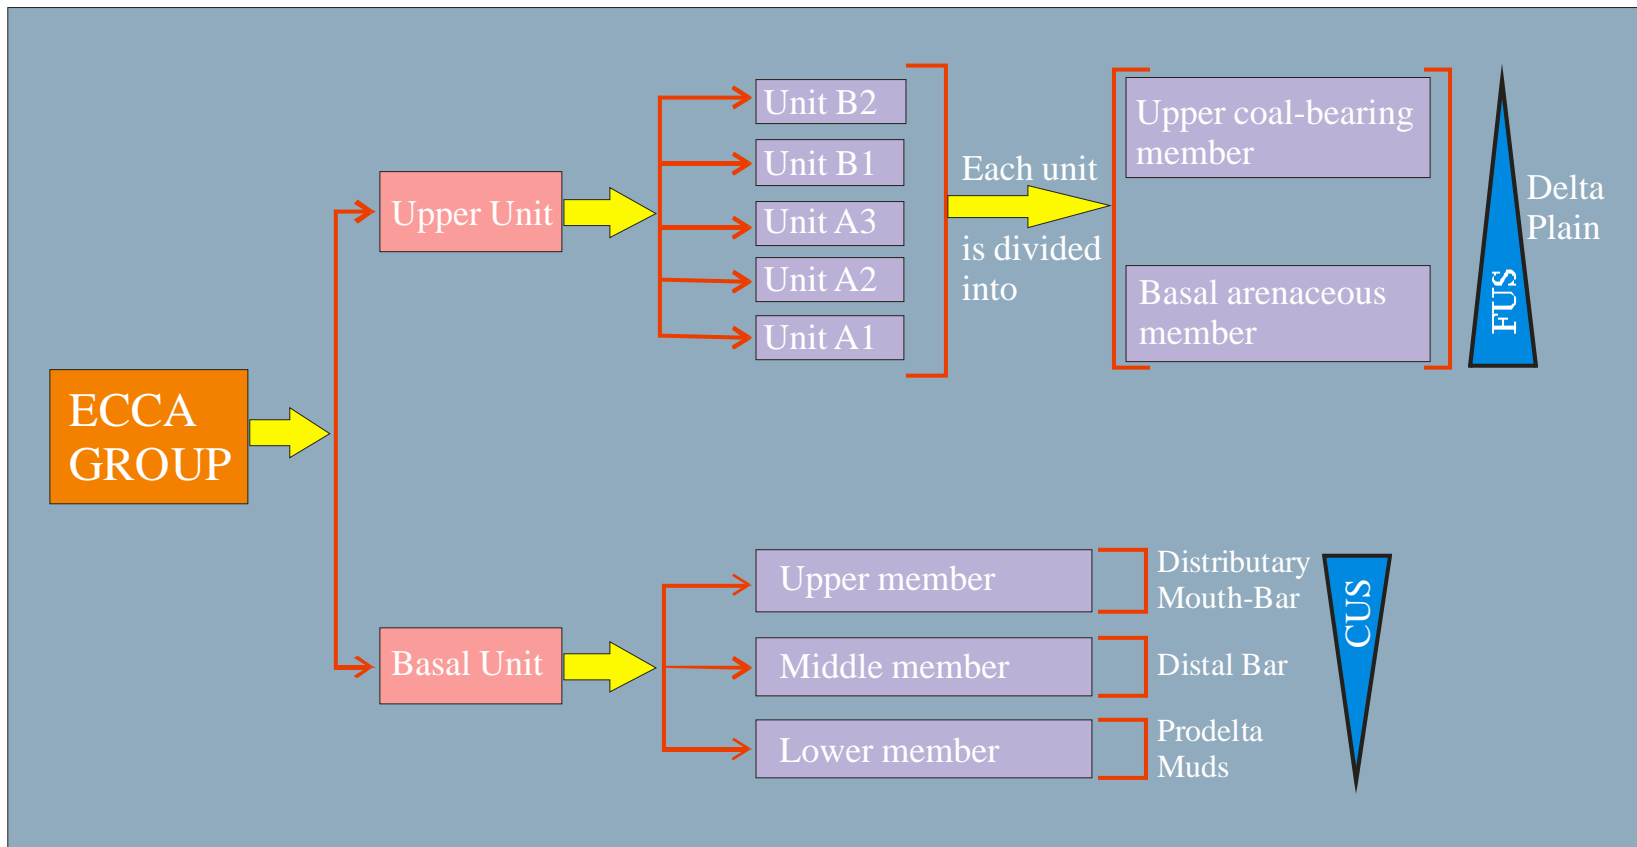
ECCA GROUP

Upper Unit

Unit B2
Unit B1
Unit A3
Unit A2
Unit A1

Each unit is divided into

Upper coal-bearing member

Basal arenaceous member

FUS

Delta Plain

Basal Unit

Upper member
Middle member
Lower member

Distributary Mouth-Bar
Distal Bar
Prodelta Muds

CUS